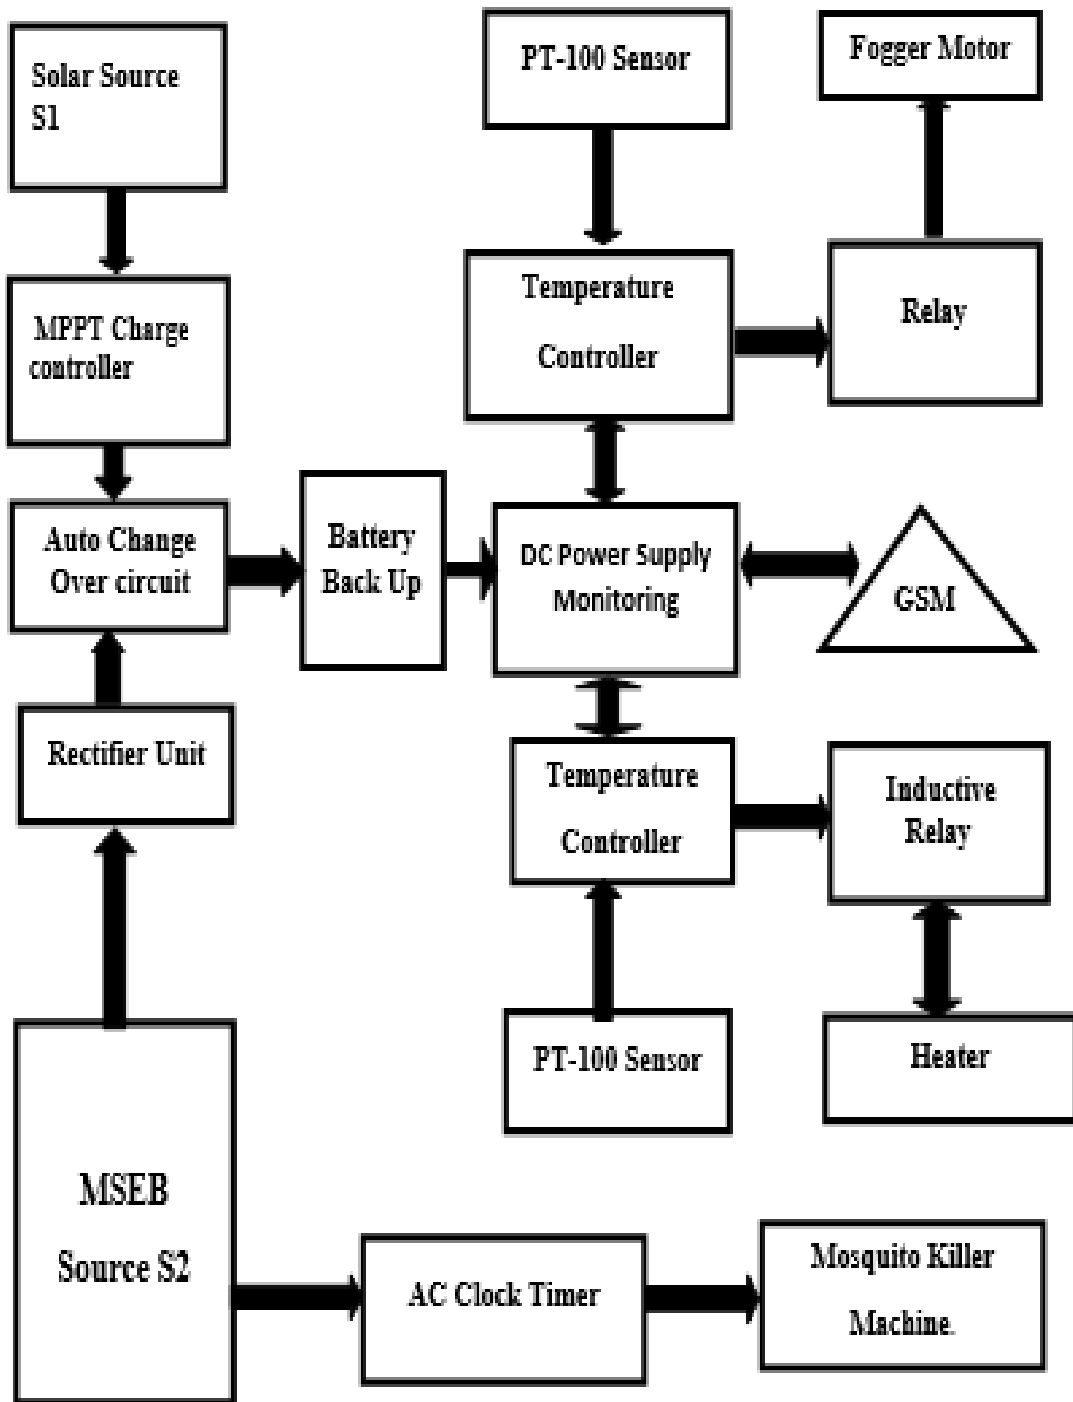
Solar Source S1

MPPT Charge controller

Auto Change Over circuit

Rectifier Unit

MSEB Source S2

PT-100 Sensor

Fogger Motor

Temperature Controller

Relay

Battery Back Up

DC Power Supply Monitoring

GSM

Temperature Controller

Inductive Relay

PT-100 Sensor

Heater

AC Clock Timer

Mosquito Killer Machine.